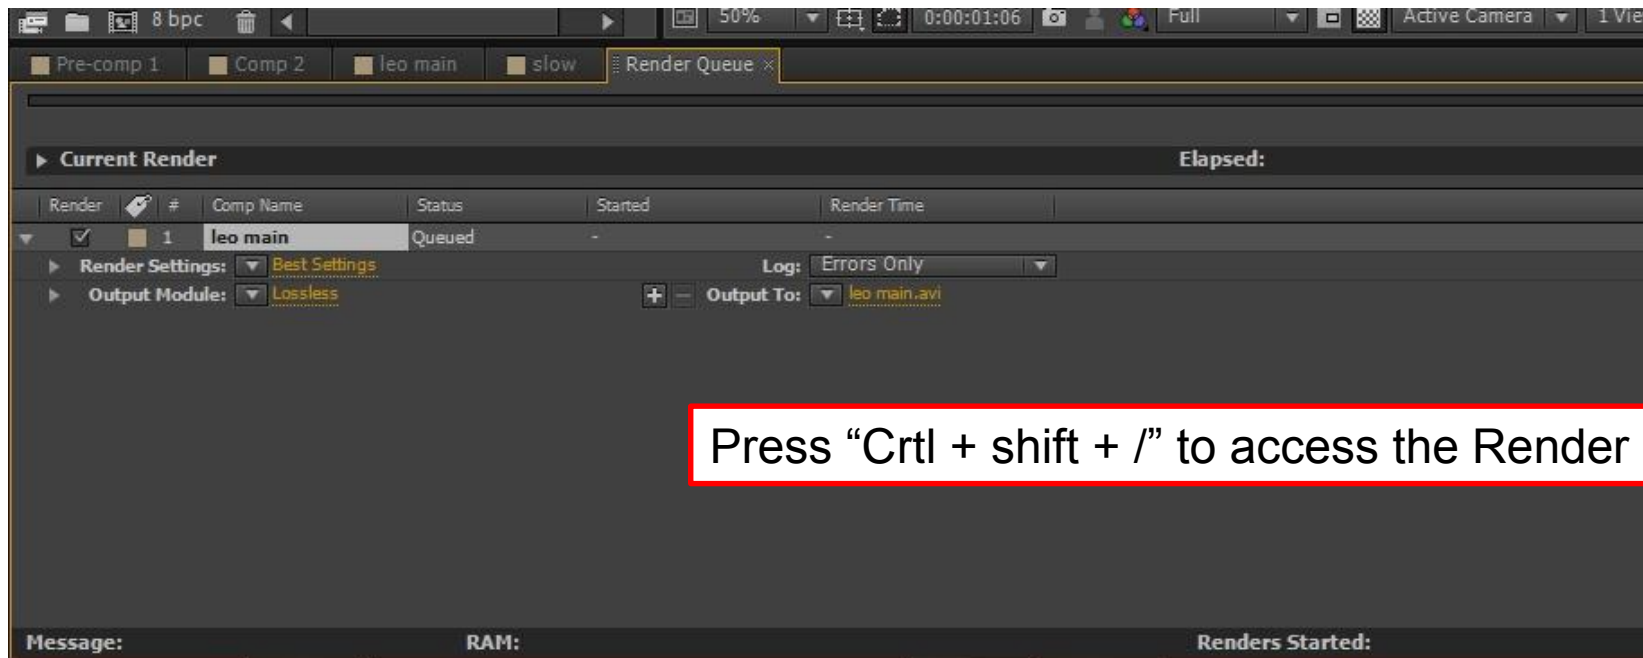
8 bpc

50%

0:00:01:06

Full

Active Camera

1 Vie

Pre-comp 1

Comp 2

leo main

slow

Render Queue ×

Current Render

Elapsed:

| Render | # | Comp Name | Status | Started | Render Time |
|---|---|---|---|---|---|
| ☑ | 1 | leo main | Queued | - | - |

Render Settings: Best Settings

Log: Errors Only

Output Module: Lossless

Output To: leo main.avi

Press “Crtl + shift + /” to access the Render

Message:

RAM:

Renders Started: